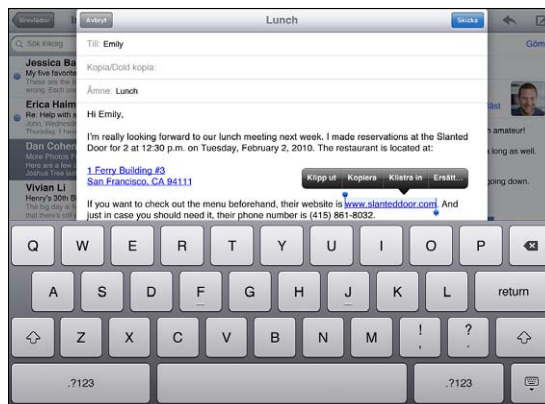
Brevlådor

Sök Inkorg

Jessica Bea
My five favorite

Erica Haim
Re: Help with s

Dan Coher
More Photos F
Joshua Tree

Vivian Li
Henry's 50th B
just in case yo

Avbryt

Lunch

Skicka

Till: Emily

Kopia/Dold kopia:

Ämne: Lunch

Hi Emily,

I'm really looking forward to our lunch meeting next week. I made reservations at the Slanted Door for 2 at 12:30 p.m. on Thursday, February 2, 2010. The restaurant is located at:

1 Ferry Building #3
San Francisco, CA 94111

Klipp ut | Kopiera | Klistra in | Ersätt...

If you want to check out the menu beforehand, their website is www.slanteddoor.com. And just in case you should need it, their phone number is (415) 861-8032.

Göm

list

amateur!

long as well.

going down.

Q W E R T Y U I O P

A S D F G H J K L return

Z X C V B N M ! ?

.?123 .?123